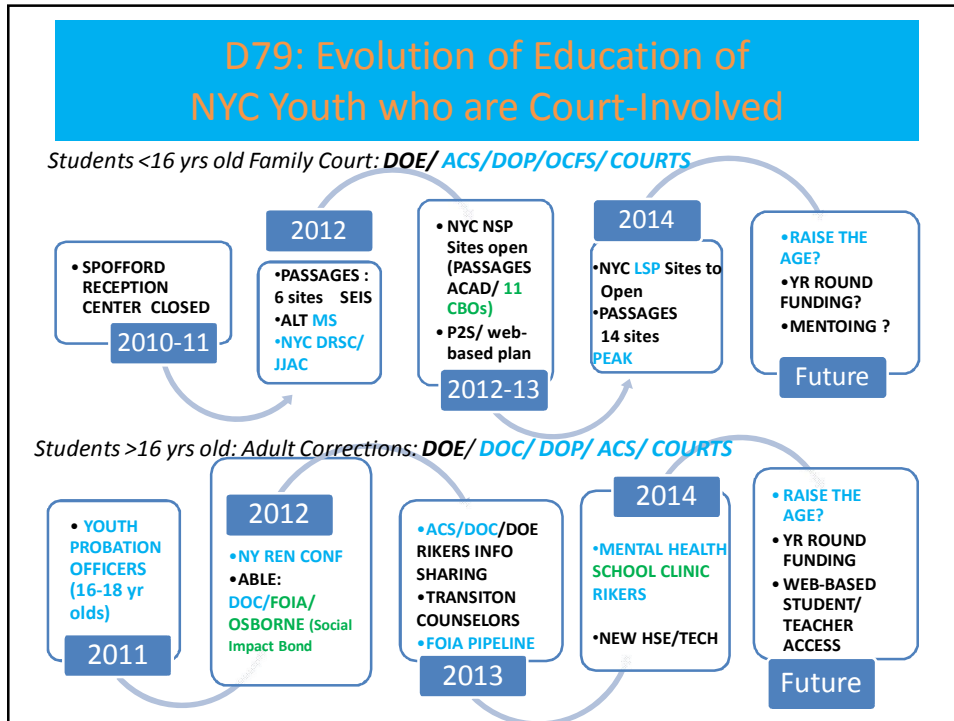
D79: Evolution of Education of NYC Youth who are Court-Involved

Students <16 yrs old Family Court: DOE/ ACS/DOP/OCFS/ COURTS

• SPOFFORD RECEPTION CENTER CLOSED

2010-11

2012

•PASSAGES : 6 sites SEIS
•ALT MS
•NYC DRSC/ JJAC

• NYC NSP Sites open (PASSAGES ACAD/ 11 CBOs)
• P2S/ web-based plan

2012-13

2014

•NYC LSP Sites to Open
•PASSAGES 14 sites
PEAK

•RAISE THE AGE?
•YR ROUND FUNDING?
•MENTOING ?

Future

Students >16 yrs old: Adult Corrections: DOE/ DOC/ DOP/ ACS/ COURTS

• YOUTH PROBATION OFFICERS (16-18 yr olds)

2011

2012

•NY REN CONF
•ABLE: DOC/FOIA/ OSBORNE (Social Impact Bond

•ACS/DOC/DOE RIKERS INFO SHARING
•TRANSITON COUNSELORS
•FOIA PIPELINE

2013

2014

•MENTAL HEALTH SCHOOL CLINIC RIKERS

•NEW HSE/TECH

• RAISE THE AGE?
• YR ROUND FUNDING
• WEB-BASED STUDENT/ TEACHER ACCESS

Future